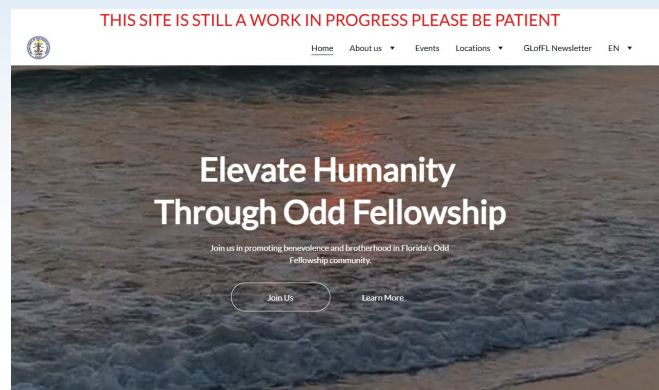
THIS SITE IS STILL A WORK IN PROGRESS PLEASE BE PATIENT

Home About us ▾ Events Locations ▾ GLofFL Newsletter EN ▾

Elevate Humanity Through Odd Fellowship

Join us in promoting benevolence and brotherhood in Florida's Odd Fellowship community.

Join Us Learn More